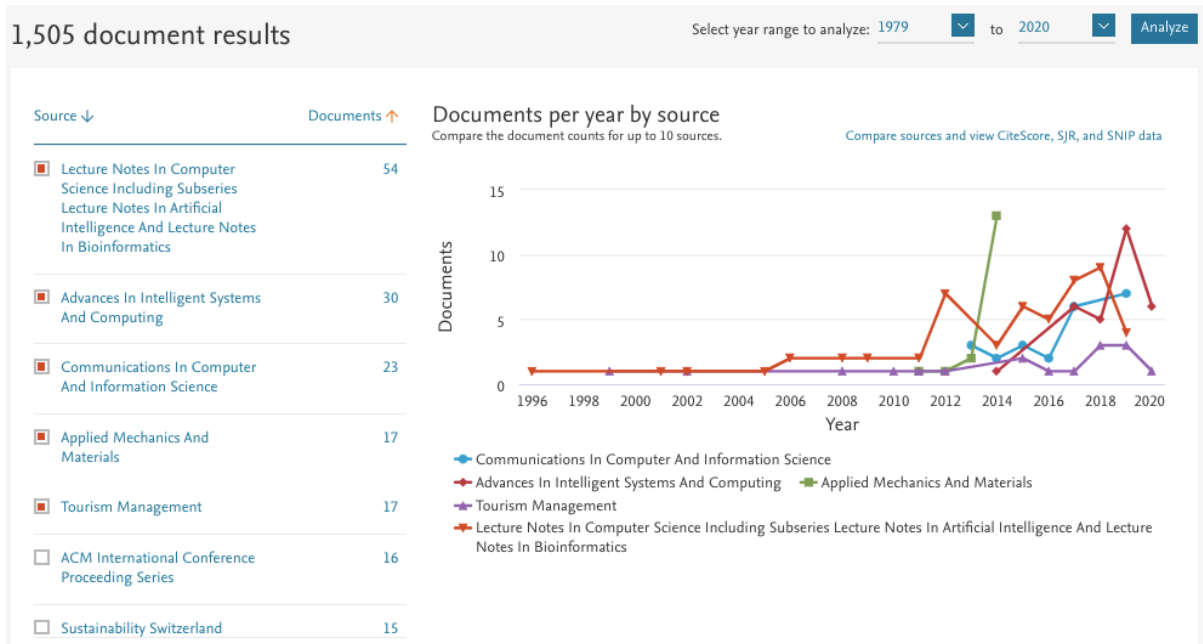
1,505 document results

Select year range to analyze: 1979 to 2020 Analyze

| Source ↓ | Documents ↑ |
|---|---|
| Lecture Notes In Computer Science Including Subseries Lecture Notes In Artificial Intelligence And Lecture Notes In Bioinformatics | 54 |
| Advances In Intelligent Systems And Computing | 30 |
| Communications In Computer And Information Science | 23 |
| Applied Mechanics And Materials | 17 |
| Tourism Management | 17 |
| ACM International Conference Proceeding Series | 16 |
| Sustainability Switzerland | 15 |

Documents per year by source
Compare the document counts for up to 10 sources.

Compare sources and view CiteScore, SJR, and SNIP data

15
10
5
0
Documents

1996 1998 2000 2002 2004 2006 2008 2010 2012 2014 2016 2018 2020
Year

Communications In Computer And Information Science
Advances In Intelligent Systems And Computing
Applied Mechanics And Materials
Tourism Management
Lecture Notes In Computer Science Including Subseries Lecture Notes In Artificial Intelligence And Lecture Notes In Bioinformatics